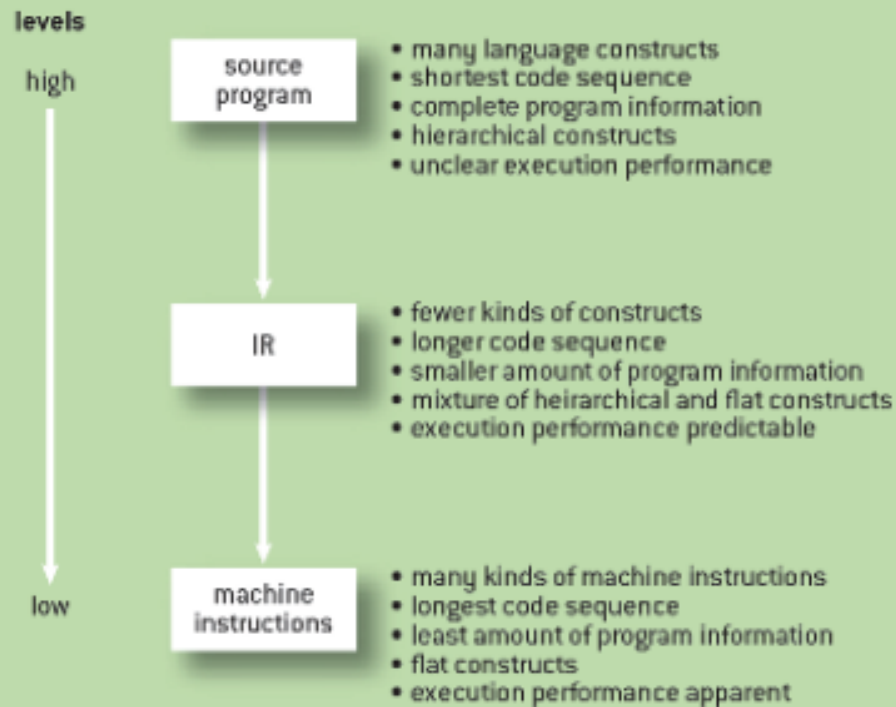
levels

high

source program

• many language constructs
• shortest code sequence
• complete program information
• hierarchical constructs
• unclear execution performance

IR

• fewer kinds of constructs
• longer code sequence
• smaller amount of program information
• mixture of heirarchical and flat constructs
• execution performance predictable

low

machine instructions

• many kinds of machine instructions
• longest code sequence
• least amount of program information
• flat constructs
• execution performance apparent